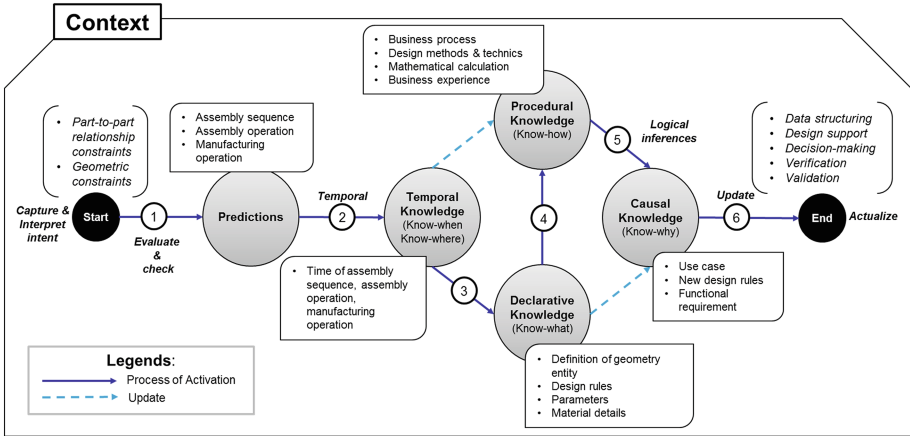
Context

• Part-to-part relationship constraints
• Geometric constraints

Capture & Interpret intent

Start

1

Evaluate & check

• Assembly sequence
• Assembly operation
• Manufacturing operation

Predictions

Temporal

2

Temporal Knowledge (Know-when Know-where)

• Time of assembly sequence, assembly operation, manufacturing operation

3

• Business process
• Design methods & technics
• Mathematical calculation
• Business experience

Procedural Knowledge (Know-how)

4

Declarative Knowledge (Know-what)

• Definition of geometry entity
• Design rules
• Parameters
• Material details

5

Logical inferences

Causal Knowledge (Know-why)

• Use case
• New design rules
• Functional requirement

Update

6

End

Actualize

• Data structuring
• Design support
• Decision-making
• Verification
• Validation

Legends:
Process of Activation
Update